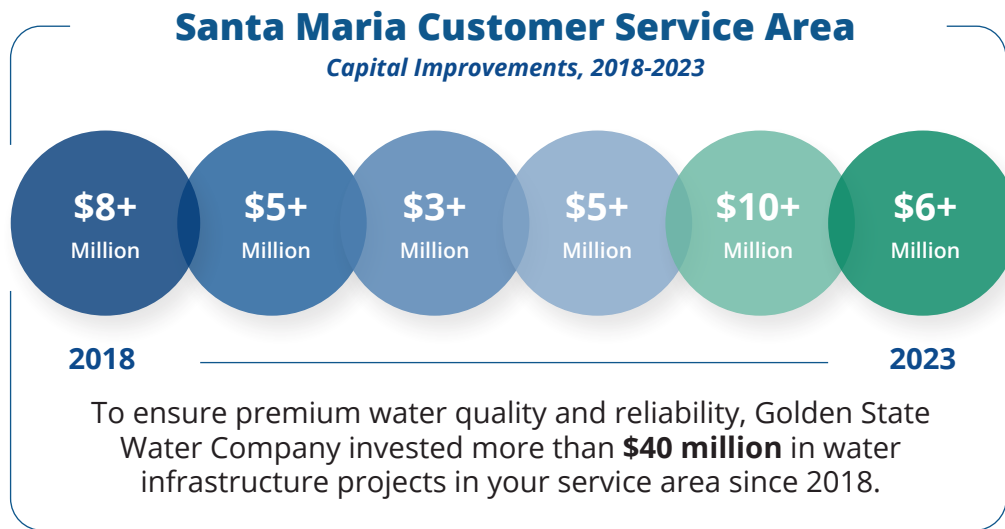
Santa Maria Customer Service Area
Capital Improvements, 2018-2023

$8+ Million

$5+ Million

$3+ Million

$5+ Million

$10+ Million

$6+ Million

2018

2023

To ensure premium water quality and reliability, Golden State Water Company invested more than **$40 million** in water infrastructure projects in your service area since 2018.